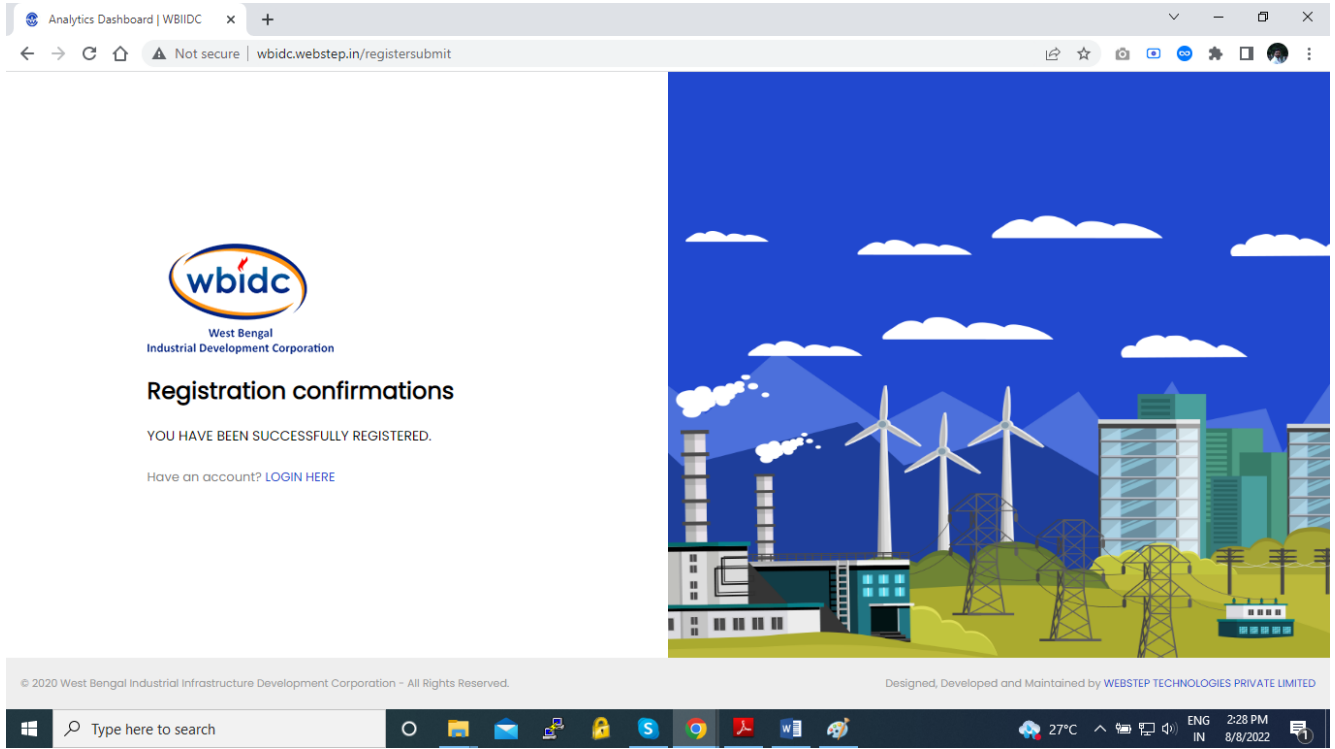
Analytics Dashboard | WBIIDC

Not secure | wbidc.webstep.in/registersubmit

wbidc
West Bengal
Industrial Development Corporation

Registration confirmations

YOU HAVE BEEN SUCCESSFULLY REGISTERED.

Have an account? LOGIN HERE

© 2020 West Bengal Industrial Infrastructure Development Corporation - All Rights Reserved.

Designed, Developed and Maintained by WEBSTEP TECHNOLOGIES PRIVATE LIMITED

Type here to search

27°C

ENG IN

2:28 PM 8/8/2022